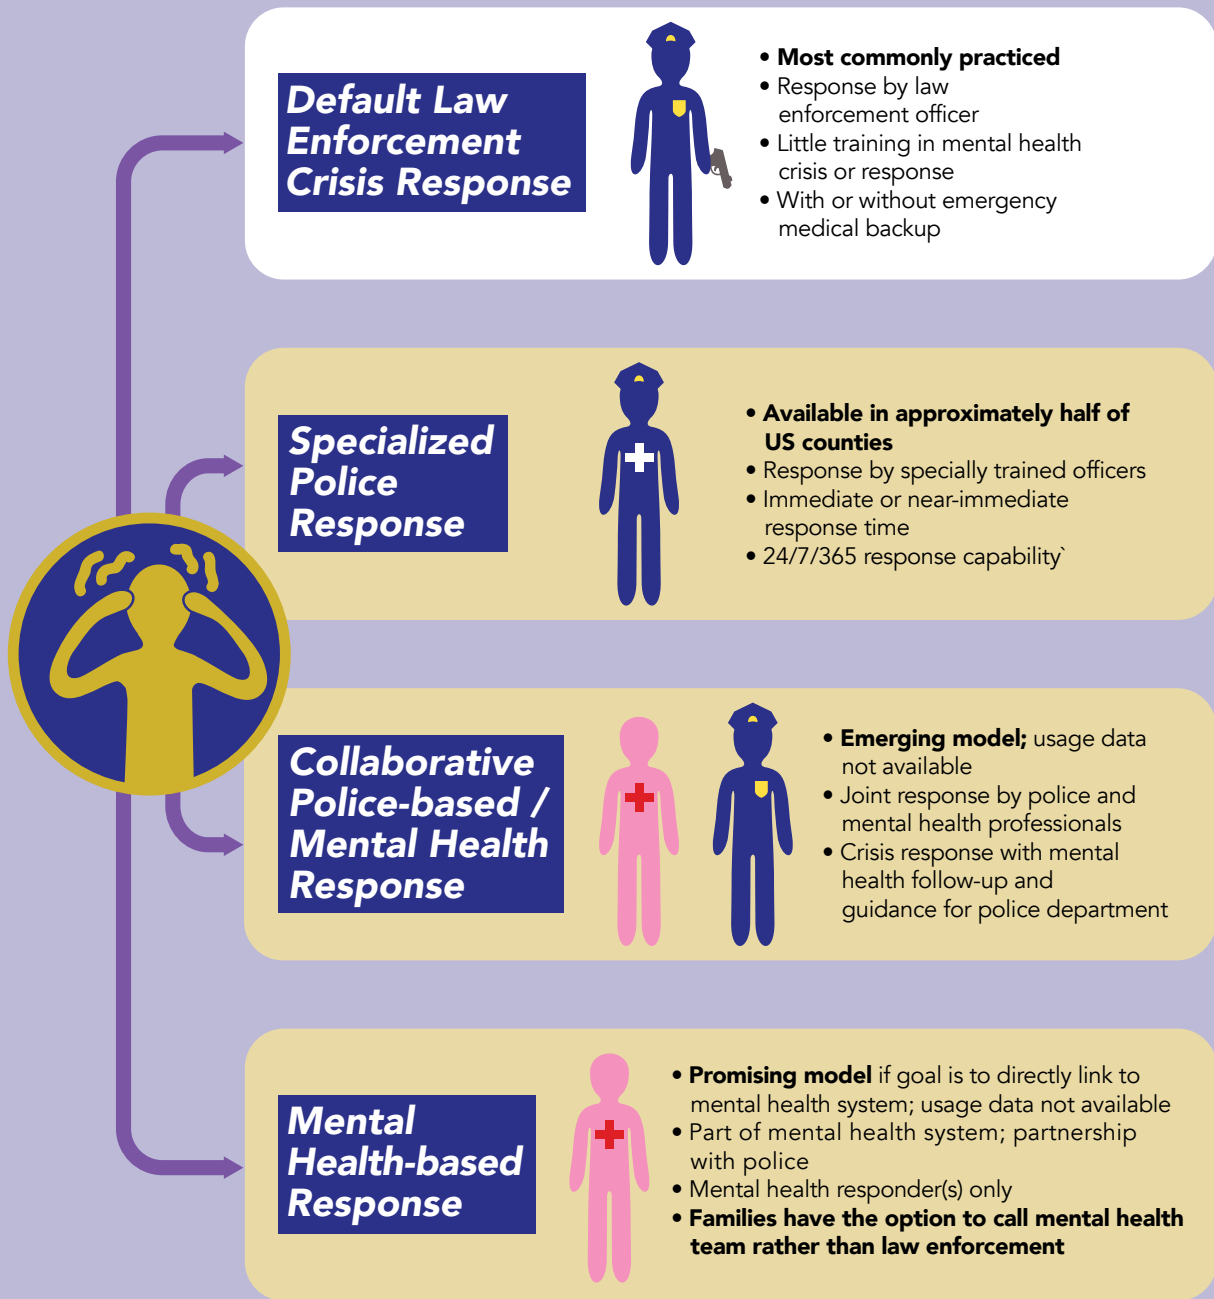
Default Law Enforcement Crisis Response

• Most commonly practiced
• Response by law enforcement officer
• Little training in mental health crisis or response
• With or without emergency medical backup

Specialized Police Response

• Available in approximately half of US counties
• Response by specially trained officers
• Immediate or near-immediate response time
• 24/7/365 response capability`

Collaborative Police-based / Mental Health Response

• Emerging model; usage data not available
• Joint response by police and mental health professionals
• Crisis response with mental health follow-up and guidance for police department

Mental Health-based Response

• Promising model if goal is to directly link to mental health system; usage data not available
• Part of mental health system; partnership with police
• Mental health responder(s) only
• Families have the option to call mental health team rather than law enforcement